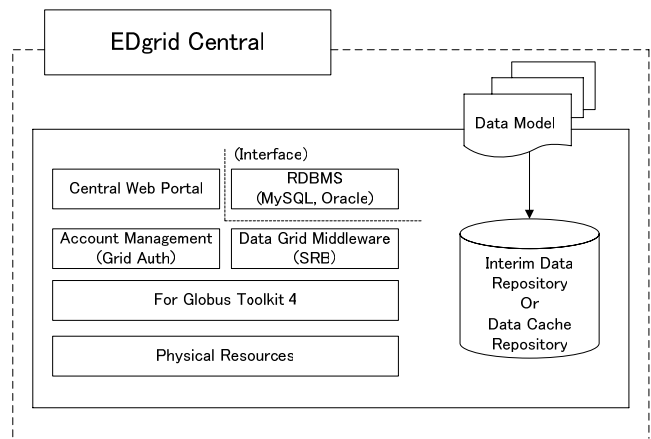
EDgrid Central

Data Model

(Interface)

Central Web Portal

RDBMS
(MySQL, Oracle)

Account Management
(Grid Auth)

Data Grid Middleware
(SRB)

For Globus Toolkit 4

Physical Resources

Interim Data
Repository
Or
Data Cache
Repository